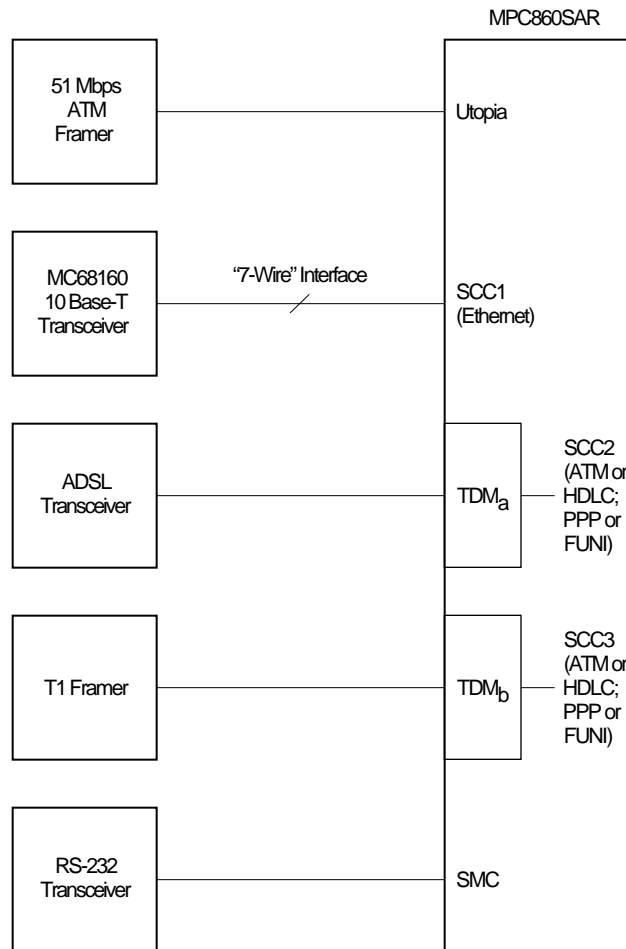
MPC860SAR

51 Mbps ATM Framer

Utopia

MC68160 10 Base-T Transceiver

“7-Wire” Interface

SCC1 (Ethernet)

ADSL Transceiver

$TDM_a$

SCC2 (ATM or HDLC; PPP or FUNI)

T1 Framer

$TDM_b$

SCC3 (ATM or HDLC; PPP or FUNI)

RS-232 Transceiver

SMC